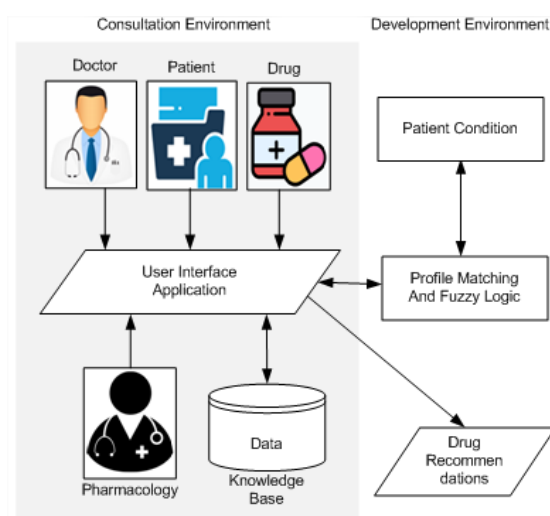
Consultation Environment

Development Environment

Doctor

Patient

Drug

Patient Condition

User Interface Application

Profile Matching And Fuzzy Logic

Pharmacology

Data

Knowledge Base

Drug Recommen dations